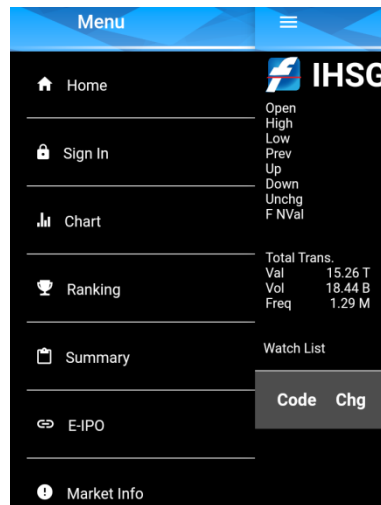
Menu

Home

Sign In

Chart

Ranking

Summary

E-IPO

Market Info

IHSG

Open
High
Low
Prev
Up
Down
Unchg
F NVal

Total Trans.

| | |
|---|---|
| Val | 15.26 T |
| Vol | 18.44 B |
| Freq | 1.29 M |

Watch List

Code Chg